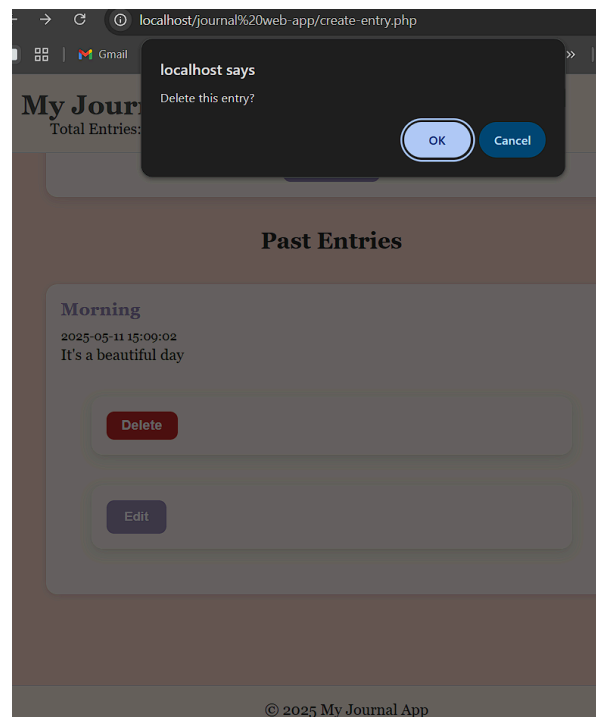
localhost/journal%20web-app/create-entry.php

Gmail

»

localhost says

Delete this entry?

OK

Cancel

My Journ

Total Entries:

Past Entries

Morning

2025-05-11 15:09:02

It's a beautiful day

Delete

Edit

© 2025 My Journal App